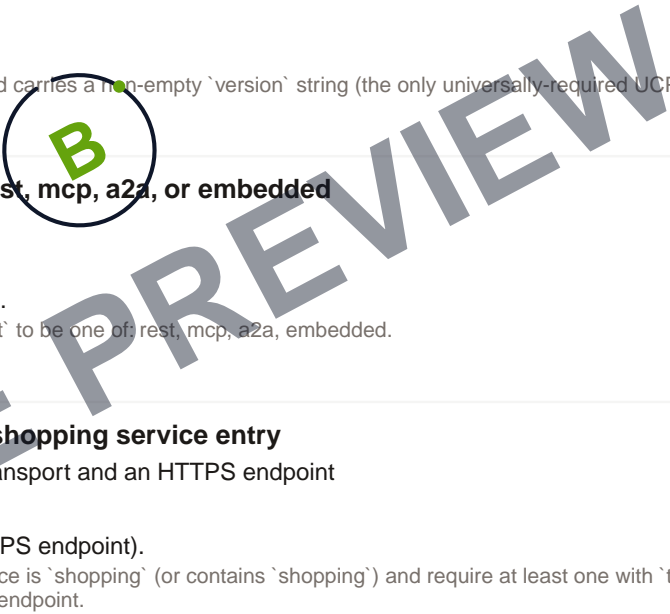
d carries a non-empty `version` string (the only universally-required UCP

B

st, mcp, a2a, or embedded

.

` to be one of: rest, mcp, a2a, embedded.

PREVIEW

shopping service entry

ansport and an HTTPS endpoint

PS endpoint).

ce is `shopping` (or contains `shopping`) and require at least one with `t endpoint.